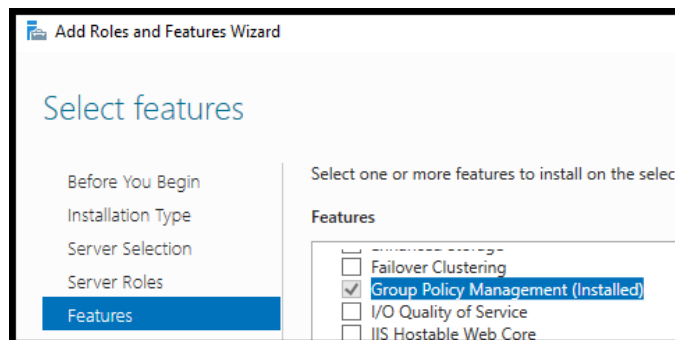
Add Roles and Features Wizard

Select features

Before You Begin
Installation Type
Server Selection
Server Roles
Features

Select one or more features to install on the selec

Features

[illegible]
Failover Clustering
Group Policy Management (Installed)
I/O Quality of Service
IIS Hostable Web Core